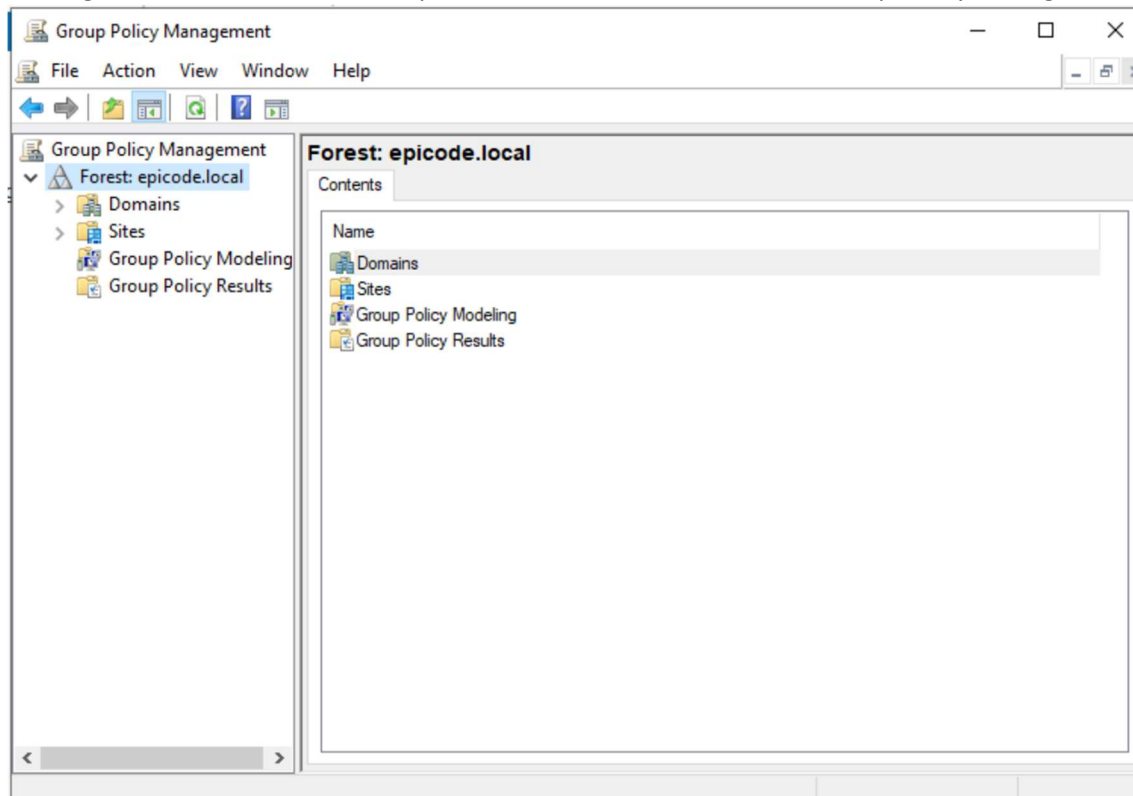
Group Policy Management

File Action View Window Help

Group Policy Management
Forest: epicode.local
Domains
Sites
Group Policy Modeling
Group Policy Results

Forest: epicode.local

Contents

Name
Domains
Sites
Group Policy Modeling
Group Policy Results